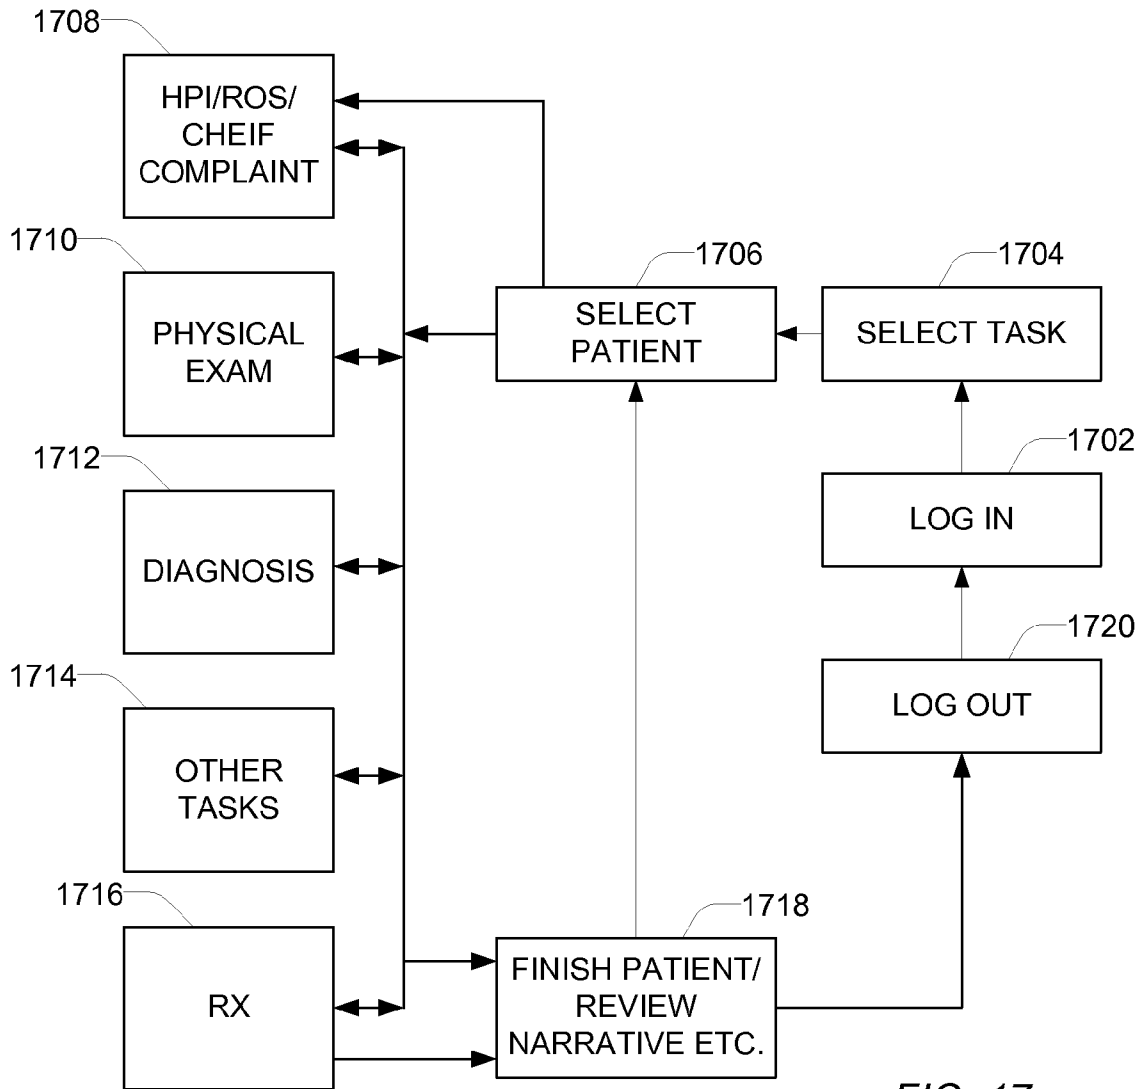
1708
HPI/ROS/ CHEIF COMPLAINT

1710
PHYSICAL EXAM

1712
DIAGNOSIS

1714
OTHER TASKS

1716
RX

1706
SELECT PATIENT

1704
SELECT TASK

1702
LOG IN

1720
LOG OUT

1718
FINISH PATIENT/ REVIEW NARRATIVE ETC.

FIG. 17